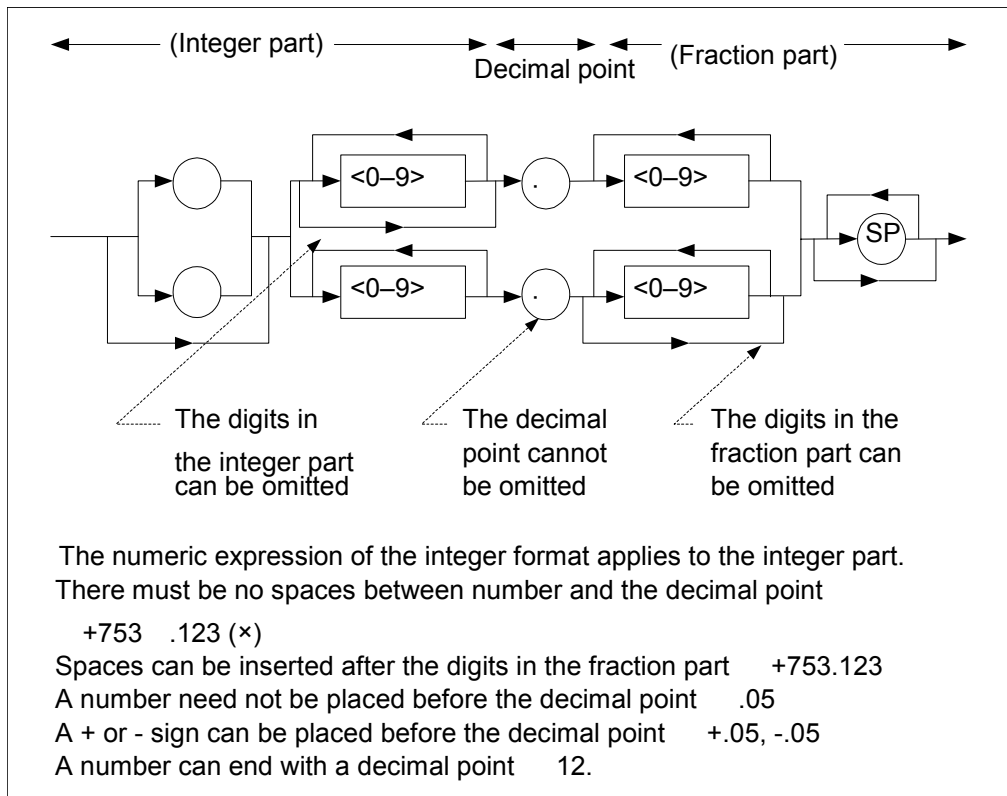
(Integer part)
Decimal point
(Fraction part)

<0–9>
.
<0–9>
<0–9>
.
<0–9>
SP

The digits in the integer part can be omitted
The decimal point cannot be omitted
The digits in the fraction part can be omitted

The numeric expression of the integer format applies to the integer part.
There must be no spaces between number and the decimal point

+753 .123 (×)
Spaces can be inserted after the digits in the fraction part +753.123
A number need not be placed before the decimal point .05
A + or - sign can be placed before the decimal point +.05, -.05
A number can end with a decimal point 12.